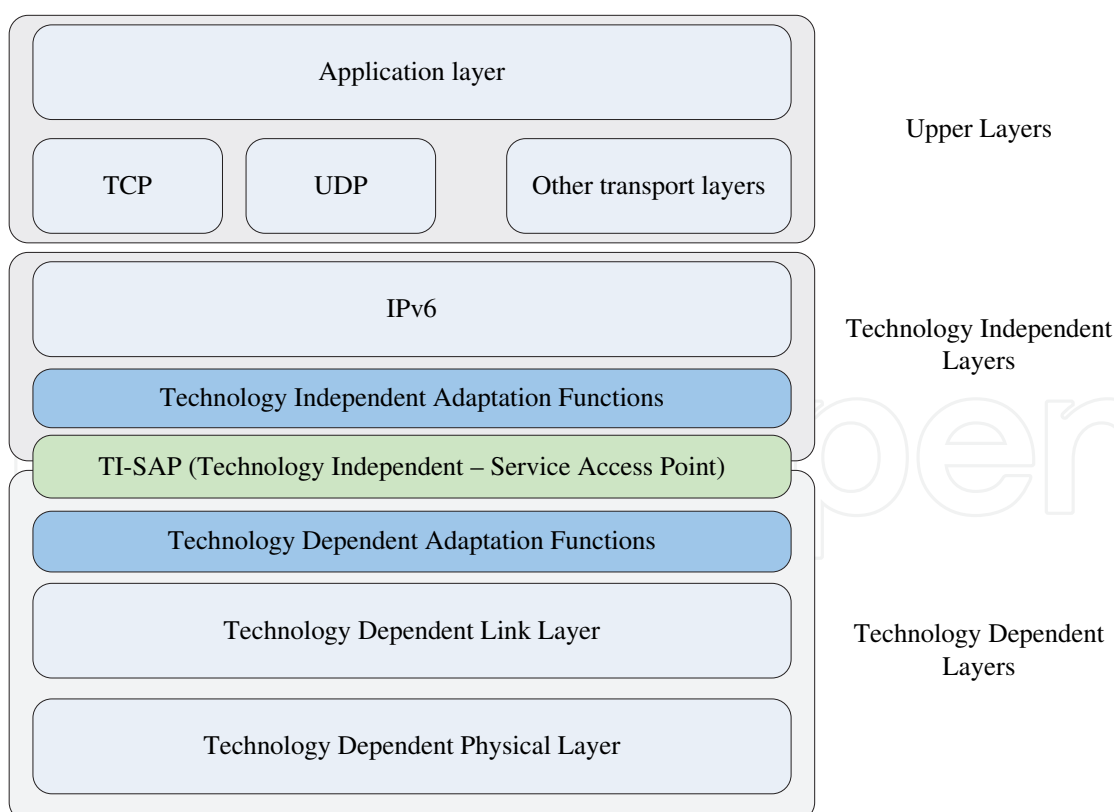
Application layer

TCP

UDP

Other transport layers

Upper Layers

IPv6

Technology Independent Adaptation Functions

Technology Independent Layers

TI-SAP (Technology Independent – Service Access Point)

Technology Dependent Adaptation Functions

Technology Dependent Link Layer

Technology Dependent Layers

Technology Dependent Physical Layer